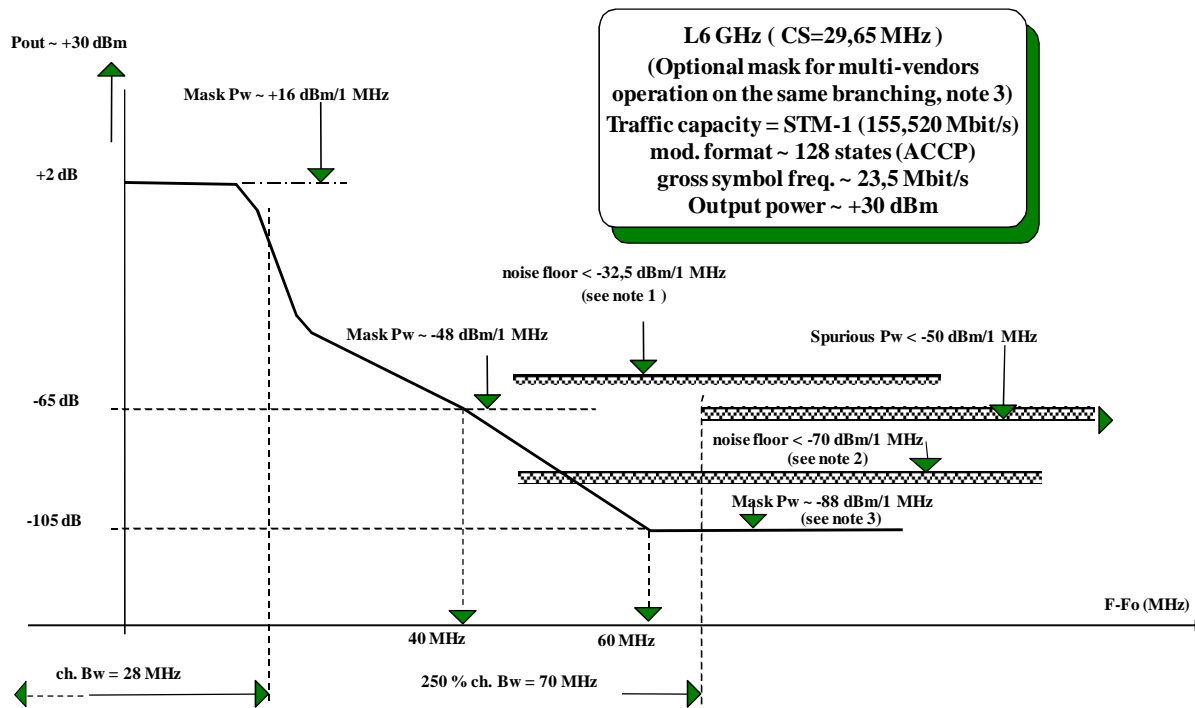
Pout ~ +30 dBm

L6 GHz ( CS=29,65 MHz )
(Optional mask for multi-vendors operation on the same branching, note 3)
Traffic capacity = STM-1 (155,520 Mbit/s)
mod. format ~ 128 states (ACCP)
gross symbol freq. ~ 23,5 Mbit/s
Output power ~ +30 dBm

Mask Pw ~ +16 dBm/1 MHz

+2 dB

noise floor < -32,5 dBm/1 MHz
(see note 1 )

Mask Pw ~ -48 dBm/1 MHz

Spurious Pw < -50 dBm/1 MHz

-65 dB

noise floor < -70 dBm/1 MHz
(see note 2)

Mask Pw ~ -88 dBm/1 MHz
(see note 3)

-105 dB

F-Fo (MHz)

40 MHz

60 MHz

ch. Bw = 28 MHz

250 % ch. Bw = 70 MHz